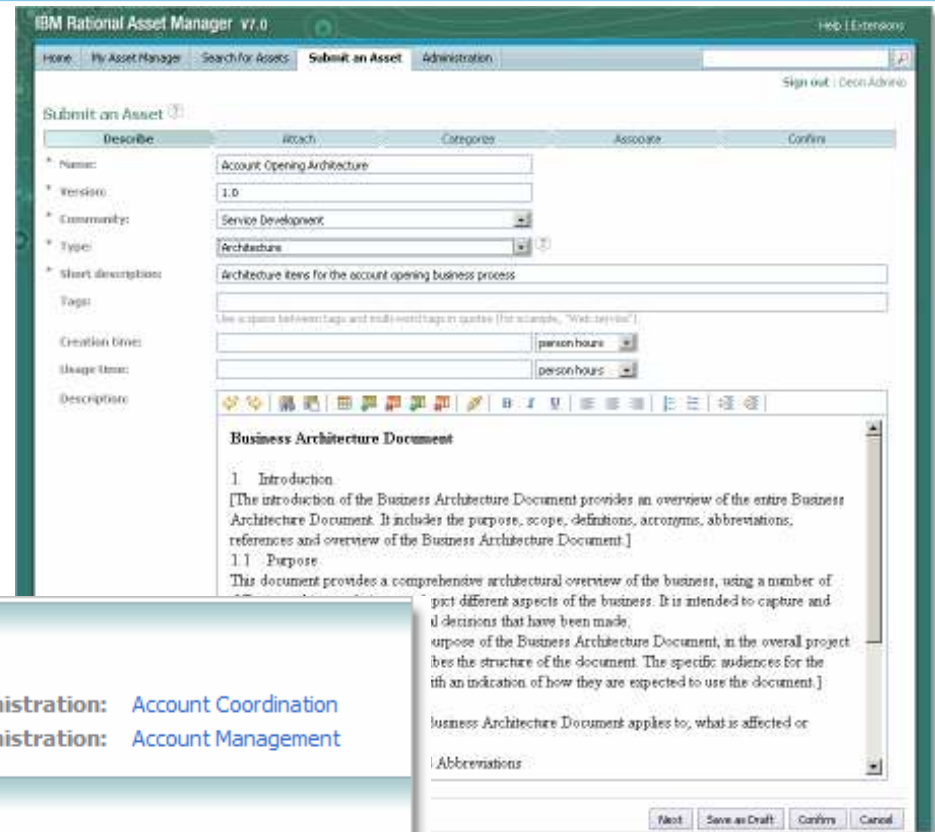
IBM Rational Asset Manager V7.0

Help | Extensions

Home | My Asset Manager | Search for Assets | Submit an Asset | Administration

Sign out | Deon Admin

Submit an Asset

Describe | Attach | Categorize | Associate | Confirm

* Name: Account Opening Architecture

* Version: 1.0

* Community: Service Development

* Type: Architecture

* Short description: Architecture items for the account opening business process

Tags:

Use a space between tags and multi-word tags in quotes (for example, "Web service")

Creation time: person hours

Usage time: person hours

Description:

B I U

Business Architecture Document

1. Introduction

[The introduction of the Business Architecture Document provides an overview of the entire Business Architecture Document. It includes the purpose, scope, definitions, acronyms, abbreviations, references and overview of the Business Architecture Document.]

1.1 Purpose

This document provides a comprehensive architectural overview of the business, using a number of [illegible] pict different aspects of the business. It is intended to capture and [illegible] d decisions that have been made.

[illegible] urpose of the Business Architecture Document, in the overall project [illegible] bes the structure of the document. The specific audiences for the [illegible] ith an indication of how they are expected to use the document.]

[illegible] Business Architecture Document applies to, what is affected or

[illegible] Abbreviations

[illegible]istration: Account Coordination

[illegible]istration: Account Management

Next | Save as Draft | Confirm | Cancel